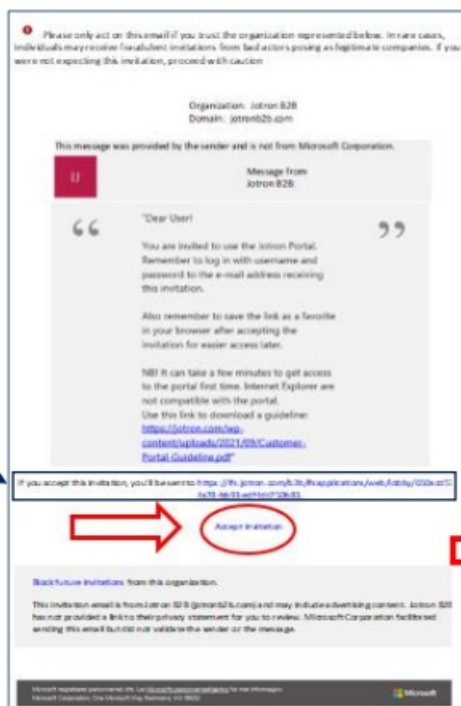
Please only act on this email if you trust the organization represented below. In rare cases, individuals may receive fraudulent invitations from bad actors posing as legitimate companies. If you were not expecting this invitation, proceed with caution

Organization: Jotron B2B
Domain: jotronb2b.com

This message was provided by the sender and is not from Microsoft Corporation.

JJ

Message from Jotron B2B

"Dear User!

You are invited to use the Jotron Portal. Remember to log in with username and password to the e-mail address receiving this invitation.

Also remember to save the link as a favorite in your browser after accepting the invitation for easier access later.

NB! It can take a few minutes to get access to the portal first time. Internet Explorer are not compatible with the portal.
Use this link to download a guideline: https://jotron.com/wp-content/uploads/2021/09/Customer-Portal-Guideline.pdf"

If you accept this invitation, you'll be sent to https://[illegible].jotron.com/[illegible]/applications/web/lobby/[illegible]

Accept invitation

Block future invitations from this organization.

This invitation email is from Jotron B2B (jotronb2b.com) and may include advertising content. Jotron B2B has not provided a link to their privacy statement for you to review. Microsoft Corporation facilitated sending this email but did not validate the sender or the message.

Microsoft respects your privacy. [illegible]
Microsoft Corporation, One Microsoft Way, Redmond, WA 98052

Microsoft